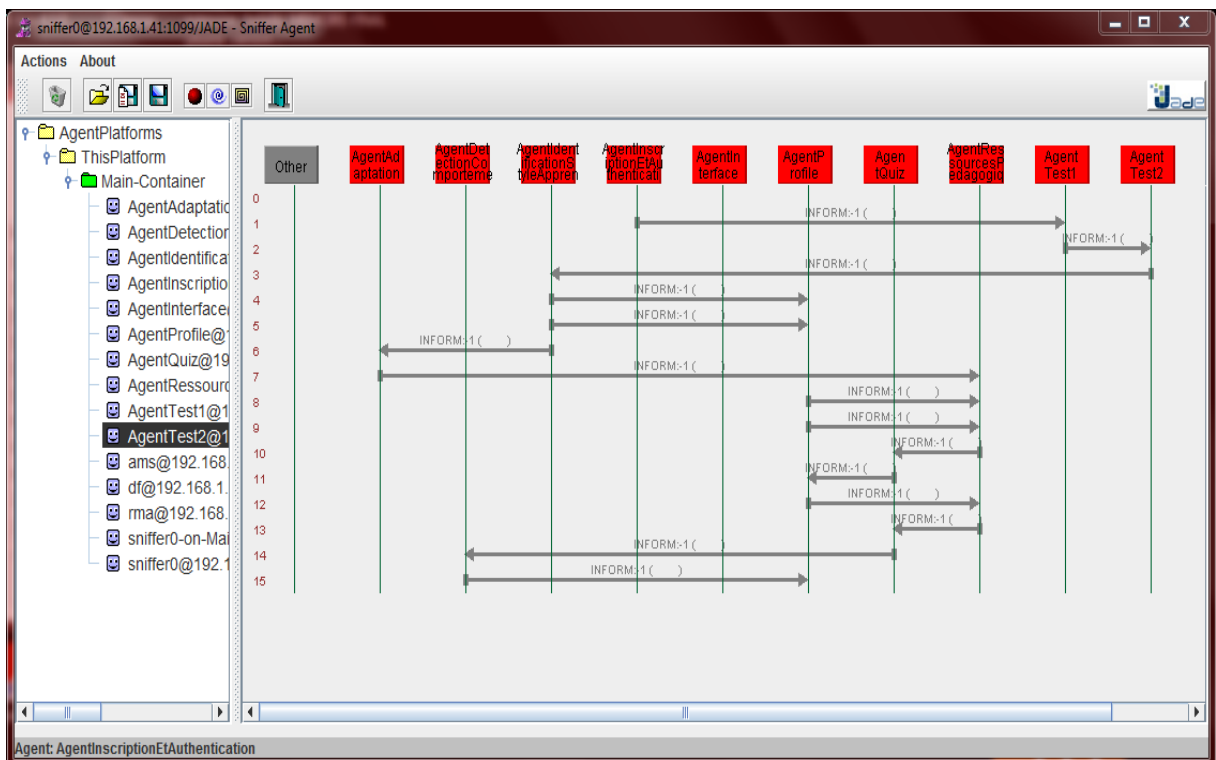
sniffer0@192.168.1.41:1099/JADE - Sniffer Agent

Actions About

Jade

AgentPlatforms
ThisPlatform
Main-Container
AgentAdaptatic
AgentDetection
AgentIdentifica
AgentInscriptio
AgentInterface
AgentProfile@
AgentQuiz@19
AgentRessourc
AgentTest1@1
AgentTest2@1
ams@192.168.
df@192.168.1.
rma@192.168.
sniffer0-on-Mai
sniffer0@192.1

Other
AgentAdaptation
AgentDetectionComporteme
AgentIdentificationStyleAppren
AgentInscriptionEtAuthenticati
AgentInterface
AgentProfile
AgentQuiz
AgentRessourcesPedagogiq
AgentTest1
AgentTest2

0
1 INFORM:-1 ( )
2 INFORM:-1 ( )
3 INFORM:-1 ( )
4 INFORM:-1 ( )
5 INFORM:-1 ( )
6 INFORM:-1 ( )
7 INFORM:-1 ( )
8 INFORM:-1 ( )
9 INFORM:-1 ( )
10 INFORM:-1 (
11 INFORM:-1 (
12 INFORM:-1 ( )
13 INFORM:-1 (
14 INFORM:-1 ( )
15 INFORM:-1 ( )

Agent: AgentInscriptionEtAuthentication